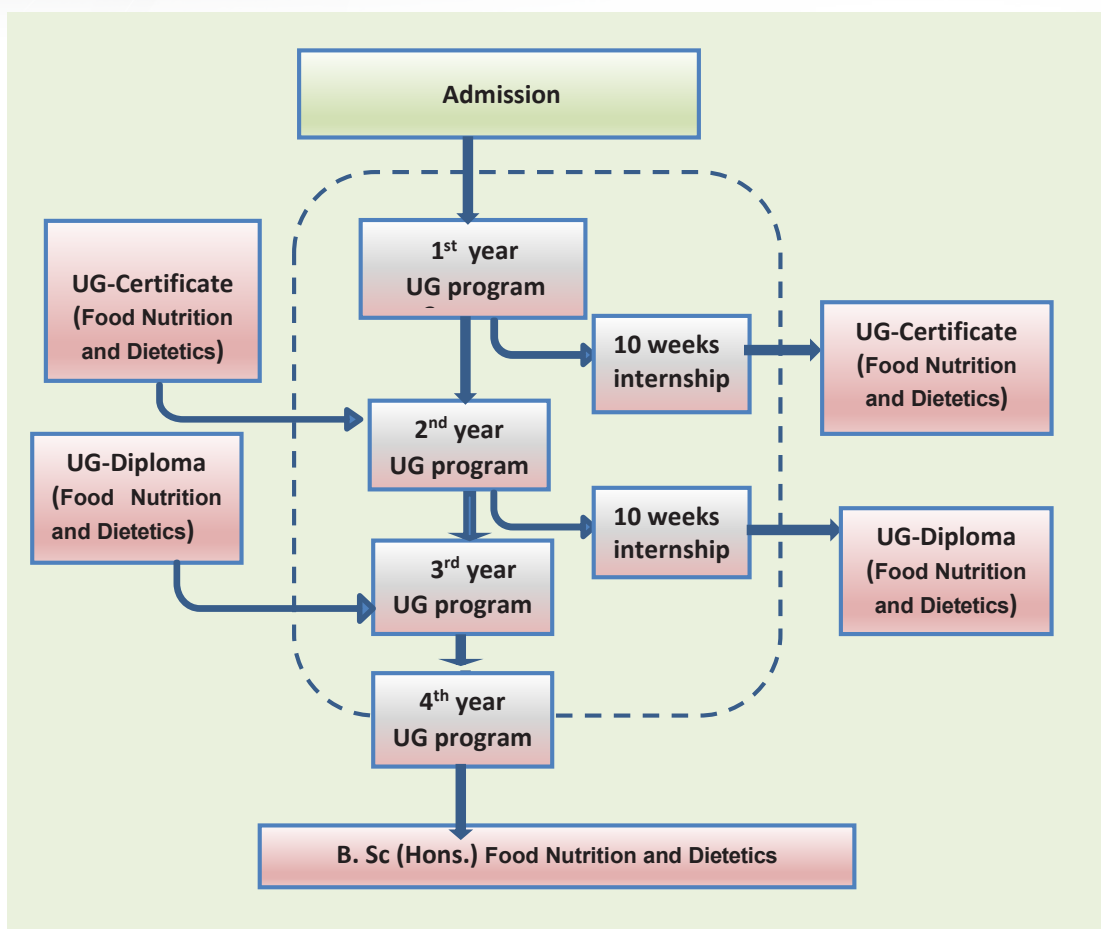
Admission

UG-Certificate (Food Nutrition and Dietetics)

$1^{st}$ year UG program

10 weeks internship

UG-Certificate (Food Nutrition and Dietetics)

$2^{nd}$ year UG program

UG-Diploma (Food Nutrition and Dietetics)

10 weeks internship

UG-Diploma (Food Nutrition and Dietetics)

$3^{rd}$ year UG program

$4^{th}$ year UG program

B. Sc (Hons.) Food Nutrition and Dietetics